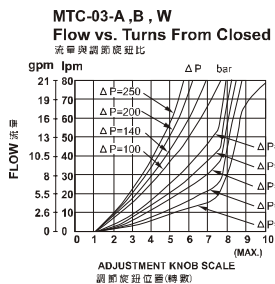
MTC-03-A ,B , W
Flow vs. Turns From Closed
流量與調節旋鈕比

gpm lpm
21 80
17.5 70
14 60
12 50
10.5 40
8 30
5.5 20
2.5 10
0 0

ΔP bar

ΔP=250
ΔP=200
ΔP=140
ΔP=100

ΔP
ΔP
ΔP
ΔP
ΔP

FLOW 流量

0 1 2 3 4 5 6 7 8 9 10
(MAX.)

ADJUSTMENT KNOB SCALE
調節旋鈕位置(轉數)